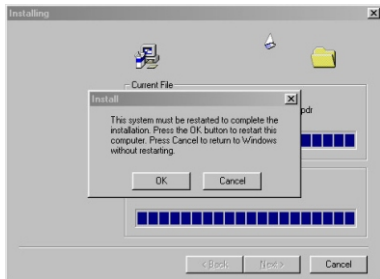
Installing

Current File

pdr

Install

This system must be restarted to complete the installation. Press the OK button to restart this computer. Press Cancel to return to Windows without restarting.

OK

Cancel

< Back

Next >

Cancel